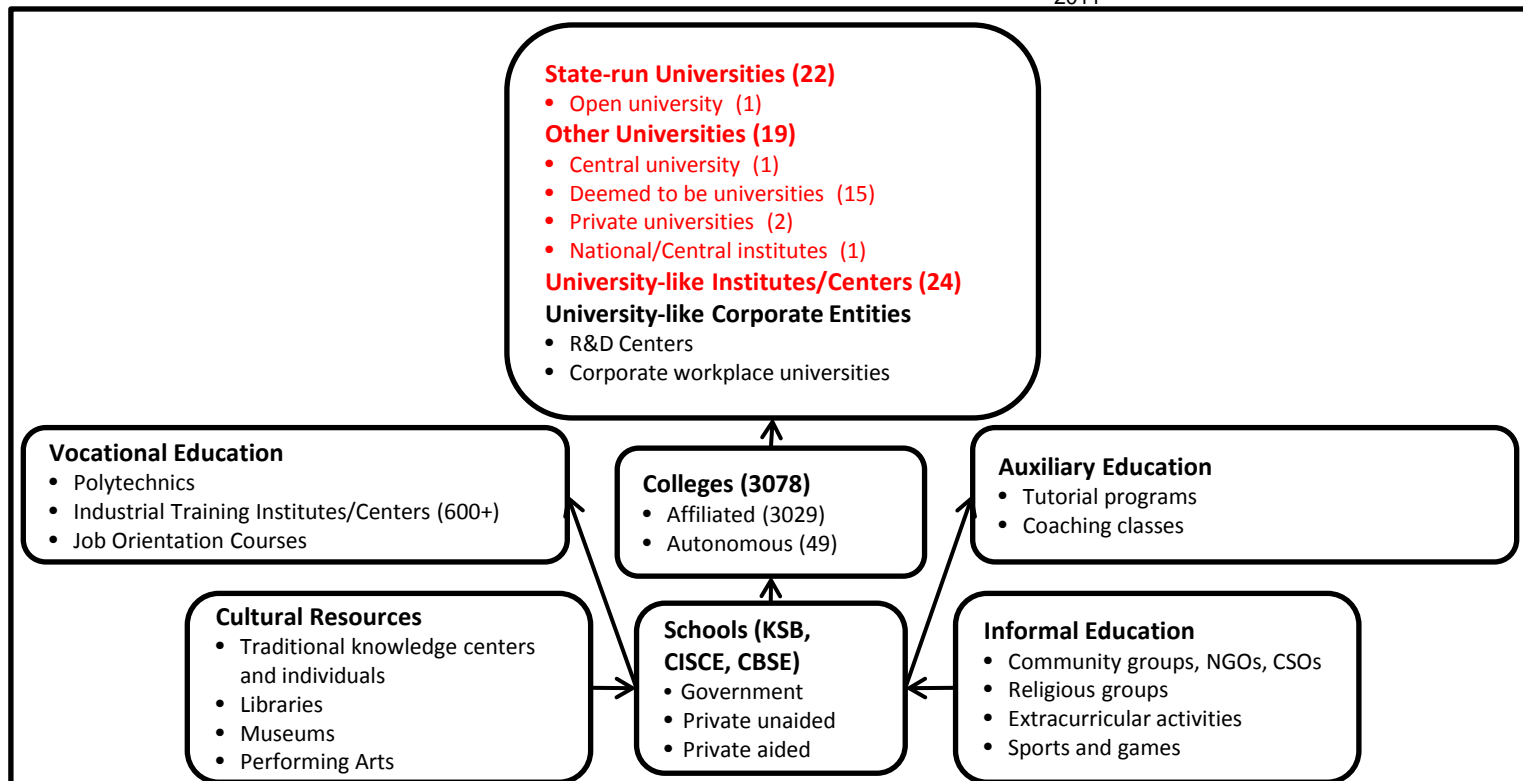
2011

State-run Universities (22)
• Open university (1)
Other Universities (19)
• Central university (1)
• Deemed to be universities (15)
• Private universities (2)
• National/Central institutes (1)
University-like Institutes/Centers (24)
University-like Corporate Entities
• R&D Centers
• Corporate workplace universities

Vocational Education
• Polytechnics
• Industrial Training Institutes/Centers (600+)
• Job Orientation Courses

Colleges (3078)
• Affiliated (3029)
• Autonomous (49)

Auxiliary Education
• Tutorial programs
• Coaching classes

Cultural Resources
• Traditional knowledge centers and individuals
• Libraries
• Museums
• Performing Arts

Schools (KSB, CISCE, CBSE)
• Government
• Private unaided
• Private aided

Informal Education
• Community groups, NGOs, CSOs
• Religious groups
• Extracurricular activities
• Sports and games